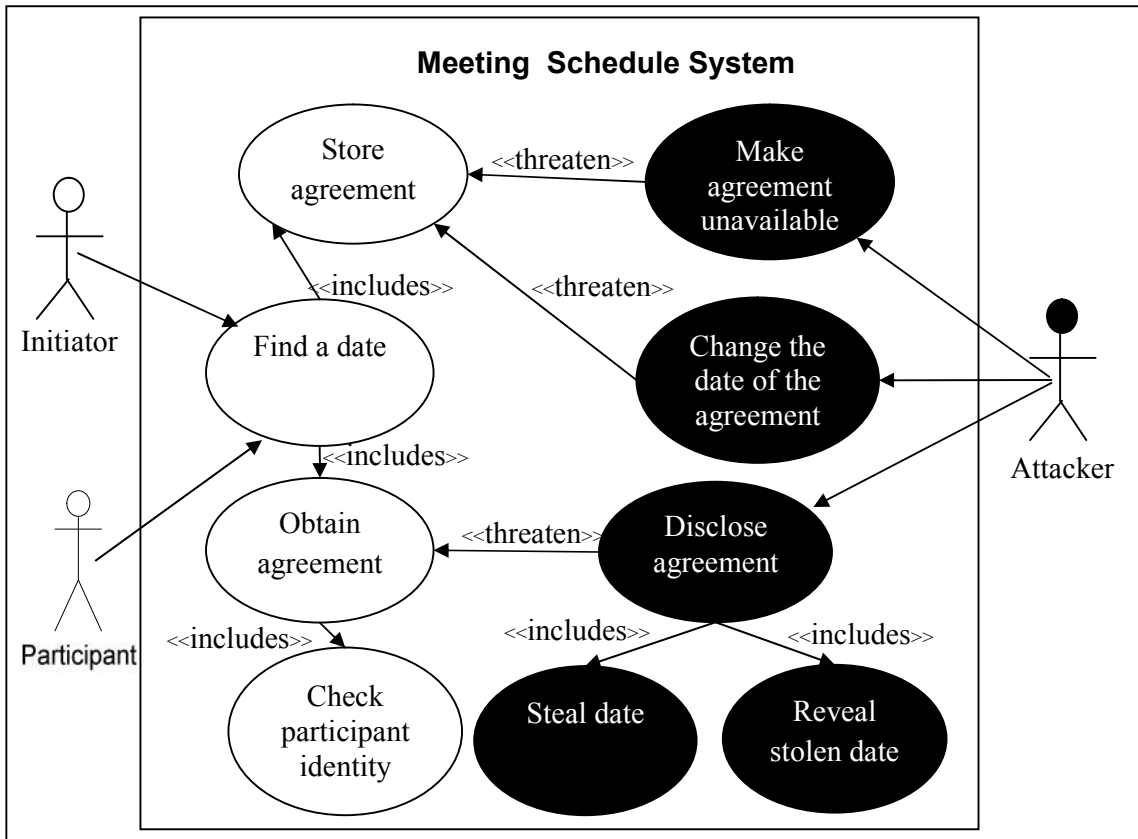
Meeting Schedule System

Store agreement

<<threaten>>

Make agreement unavailable

Initiator

<<includes>>

<<threaten>>

Find a date

Change the date of the agreement

Attacker

<<includes>>

Participant

Obtain agreement

<<threaten>>

Disclose agreement

<<includes>>

<<includes>>

<<includes>>

Check participant identity

Steal date

Reveal stolen date